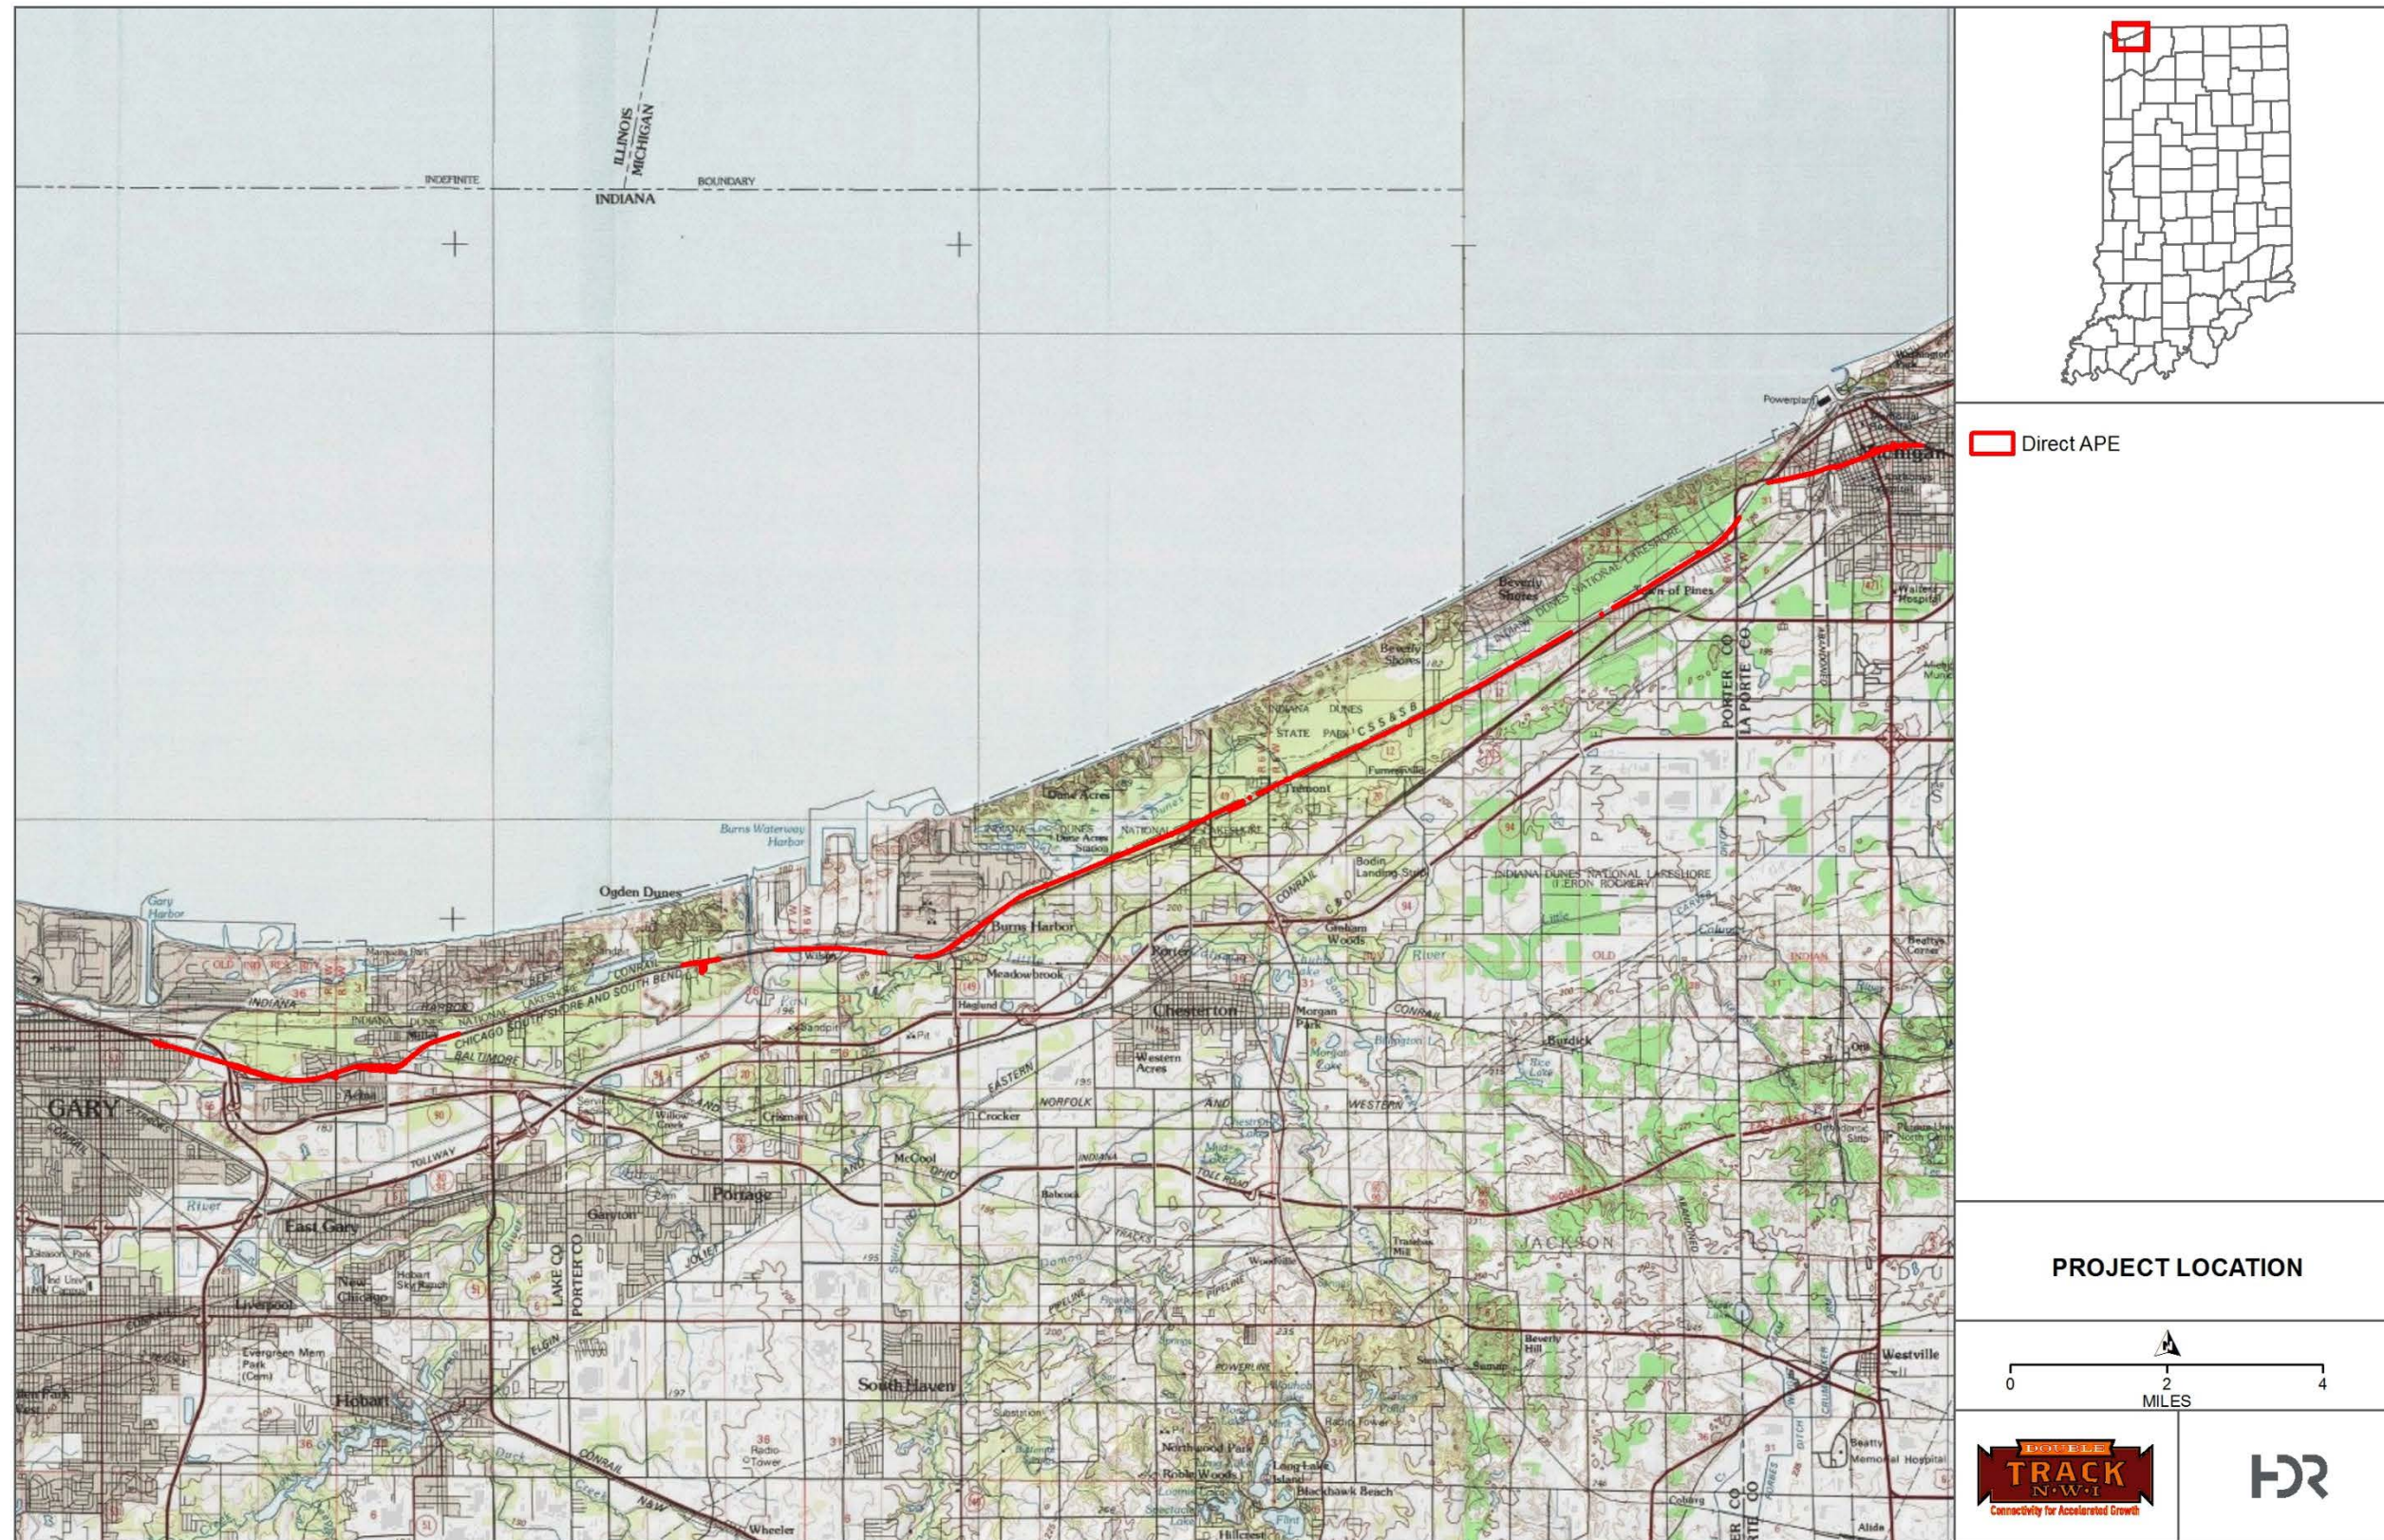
INDEFINITE
BOUNDARY
ILLINOIS
MICHIGAN
INDIANA

Gary Harbor
Ogden Dunes
Burns Waterway Harbor
Burns Harbor
Dune Acres
Beverly Shores
Town of Pines
Michigan City
Powerplant
INDIANA DUNES STATE PARK
INDIANA DUNES NATIONAL LAKESHORE
CHICAGO SOUTH SHORE AND SOUTH BEND
BALTIMORE
GARY
East Gary
Portage
Chesterton
Porter
Meadowbrook
Tremont
Furnessville
Crocker
McCool
Babcock
Garyton
Crisman
Willow Creek
Western Acres
Morgan Park
Burdick
JACKSON
Hobart
New Chicago
Liverpool
South Haven
Westville
Wheeler
Northwood Park
Blackhawk Beach
Hillcrest
Long Lake Island
Evergreen Mem Park (Cem)
LAKE CO
PORTER CO
LA PORTE CO
TOLLWAY
NORFOLK
WESTERN
EASTERN
CONRAIL
PIPELINE
POWERLINE
Miller
Wilson
Haglund

Direct APE

PROJECT LOCATION

0
2
4
MILES

DOUBLE TRACK N·W·I
Connectivity for Accelerated Growth

HDR